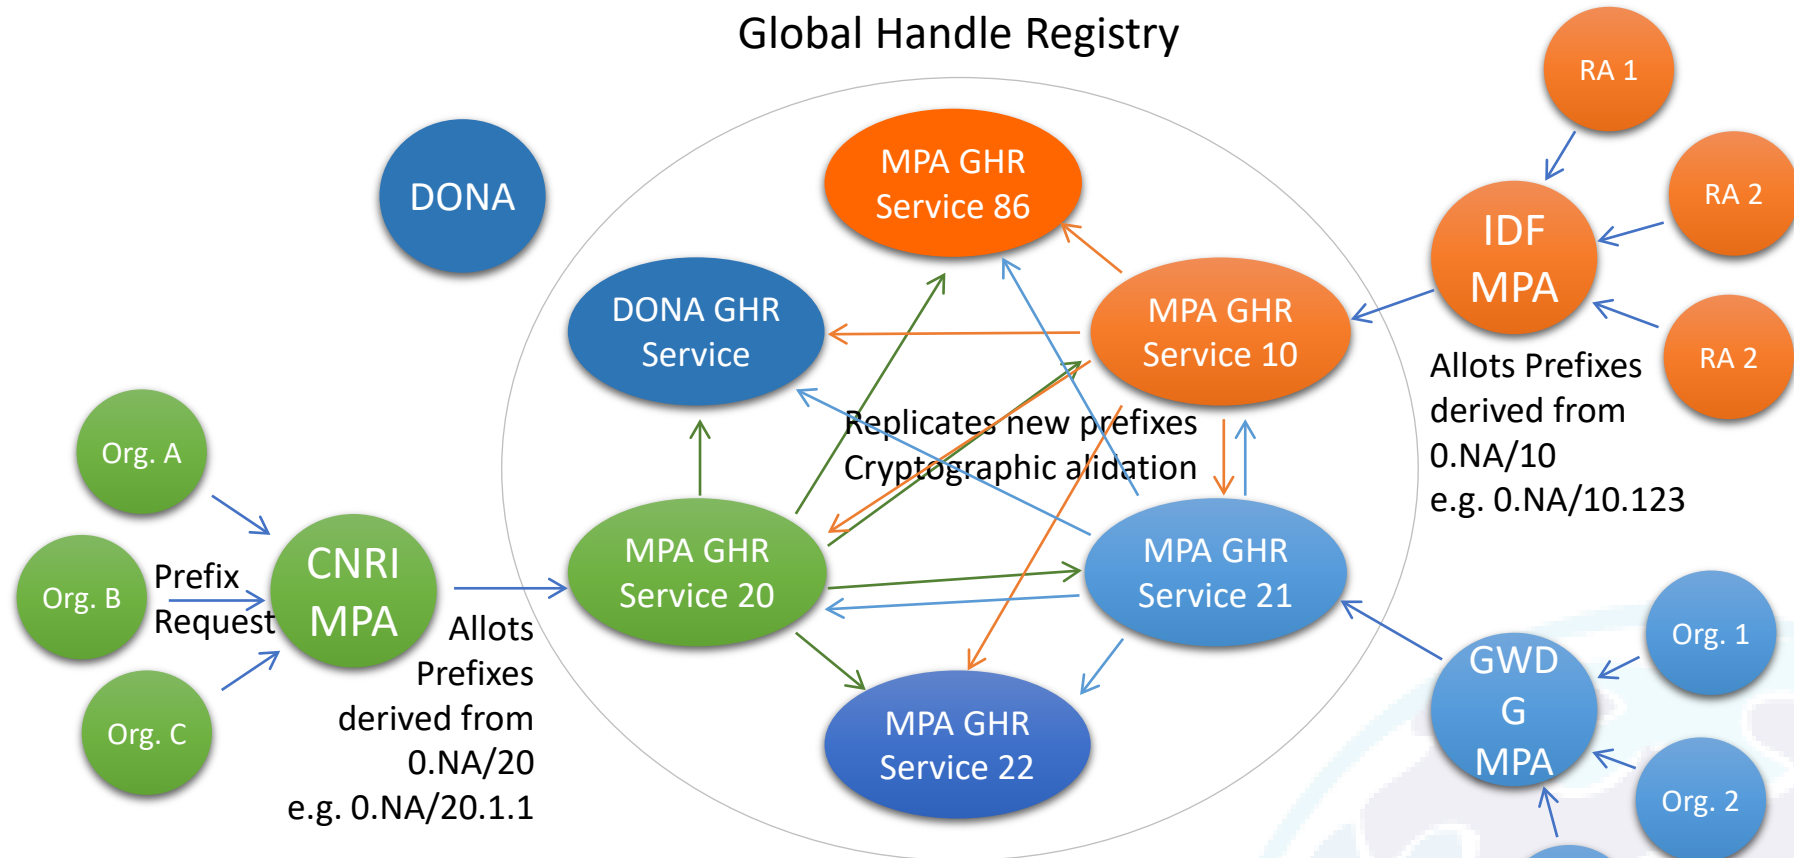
Global Handle Registry

RA 1

RA 2

RA 2

IDF MPA

Allots Prefixes derived from 0.NA/10 e.g. 0.NA/10.123

DONA

MPA GHR Service 86

DONA GHR Service

MPA GHR Service 10

Replicates new prefixes
Cryptographic alidation

Org. A

Org. B

Org. C

Prefix Request

CNRI MPA

Allots Prefixes derived from 0.NA/20 e.g. 0.NA/20.1.1

MPA GHR Service 20

MPA GHR Service 21

MPA GHR Service 22

GWD G MPA

Org. 1

Org. 2